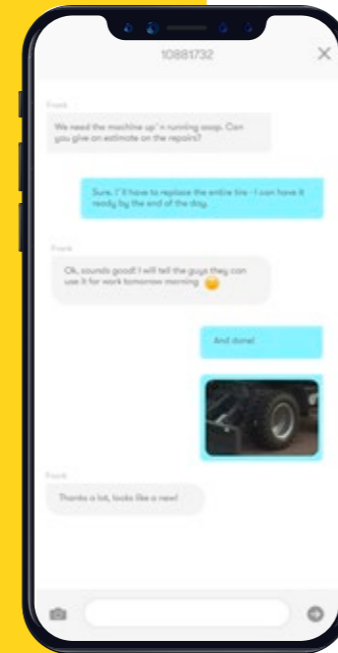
10881732

Frank

We need the machine up'n running asap. Can you give an estimate on the repairs?

Sure, I'll have to replace the entire tire - I can have it ready by the end of the day.

Frank

Ok, sounds good! I will tell the guys they can use it for work tomorrow morning

And done!

Frank

Thanks a lot, looks like a new!